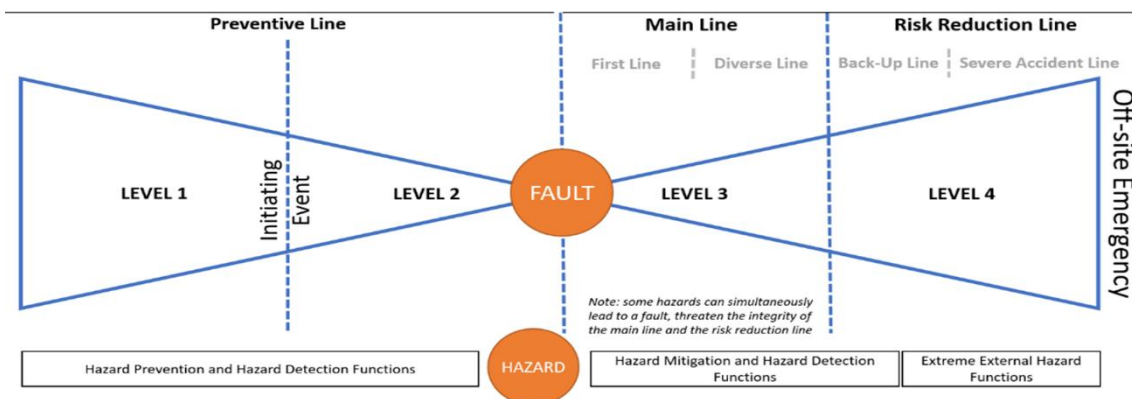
Preventive Line

Main Line

Risk Reduction Line

First Line

Diverse Line

Back-Up Line

Severe Accident Line

LEVEL 1

Initiating Event

LEVEL 2

FAULT

LEVEL 3

LEVEL 4

Off-site Emergency

Note: some hazards can simultaneously lead to a fault, threaten the integrity of the main line and the risk reduction line

Hazard Prevention and Hazard Detection Functions

HAZARD

Hazard Mitigation and Hazard Detection Functions

Extreme External Hazard Functions